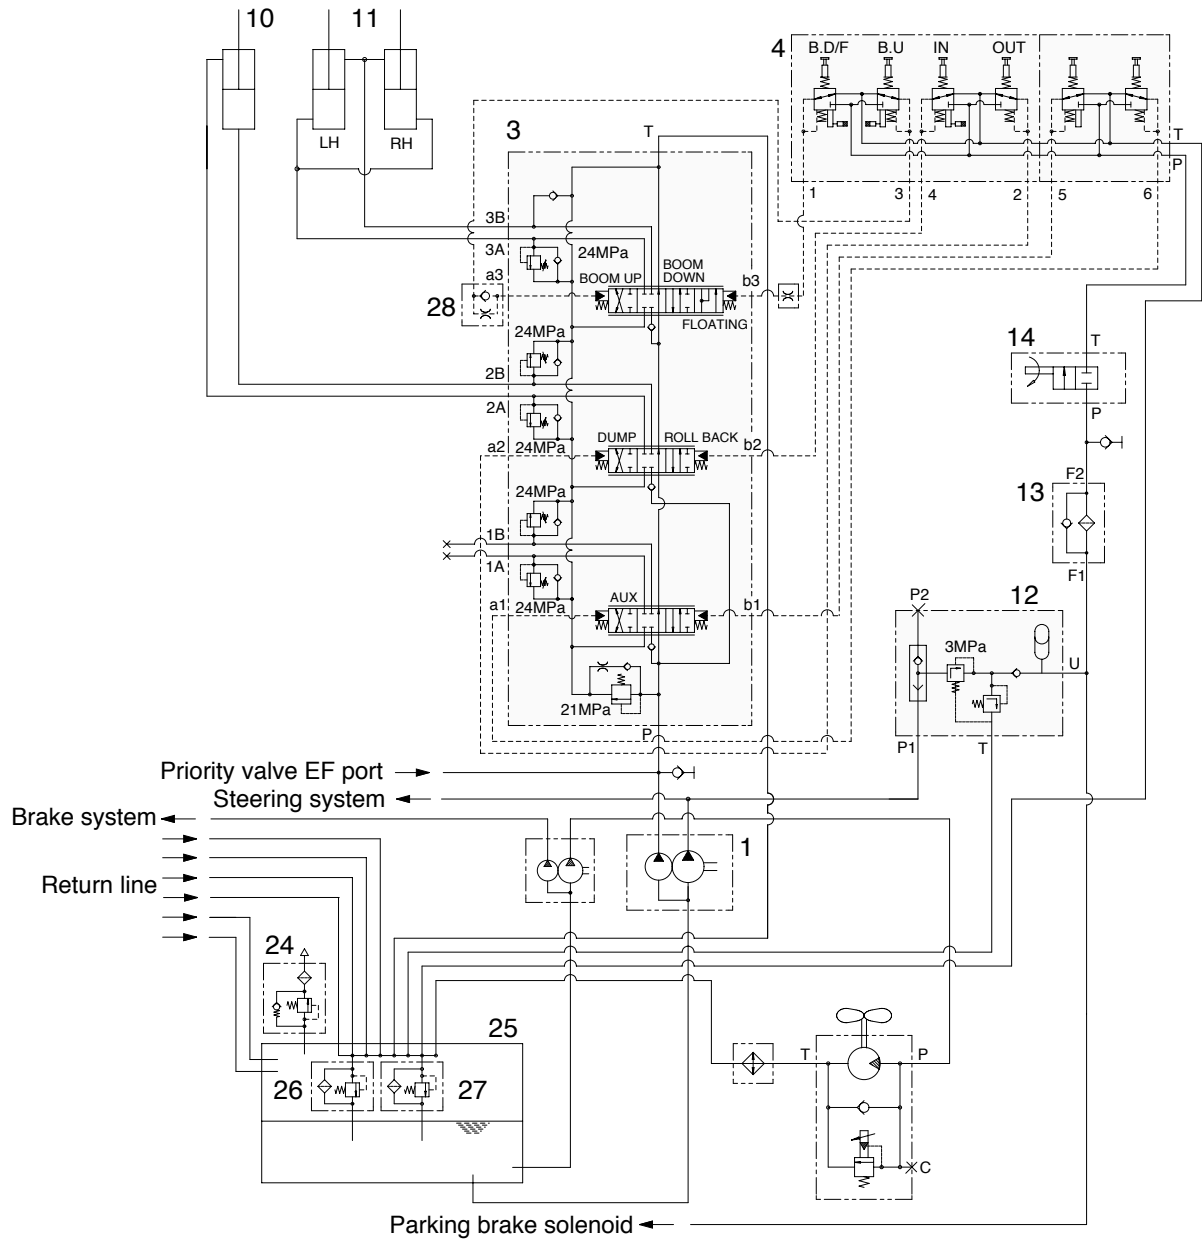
10
11
LH
RH
4
B.D/F
B.U
IN
OUT
1
3
4
2
5
6
T
P
3
T
3B
3A
24MPa
BOOM UP
BOOM DOWN
FLOATING
a3
b3
28
24MPa
2B
2A
a2
24MPa
DUMP
ROLL BACK
b2
24MPa
1B
1A
a1
24MPa
AUX
b1
21MPa
P
14
T
P
13
F2
F1
12
P2
3MPa
U
P1
T
Priority valve EF port
Steering system
Brake system
Return line
1
24
25
26
27
T
P
C
Parking brake solenoid